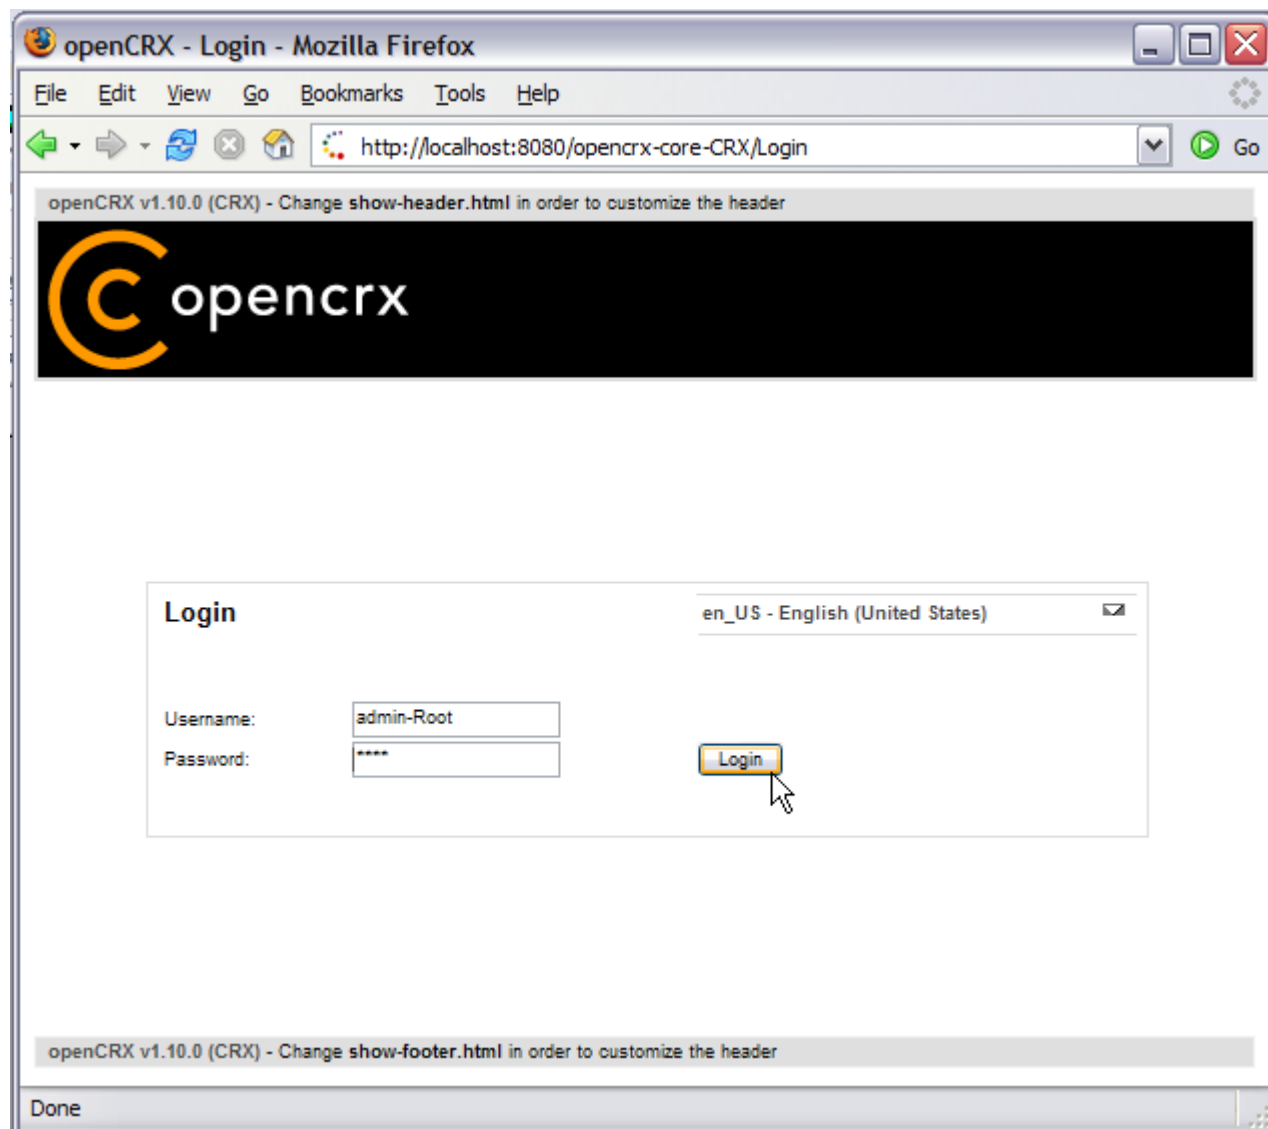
openCRX - Login - Mozilla Firefox

File Edit View Go Bookmarks Tools Help

http://localhost:8080/opencrx-core-CRX/Login

Go

openCRX v1.10.0 (CRX) - Change show-header.html in order to customize the header

opencrx

Login

en_US - English (United States)

Username: admin-Root

Password: ****

Login

openCRX v1.10.0 (CRX) - Change show-footer.html in order to customize the header

Done